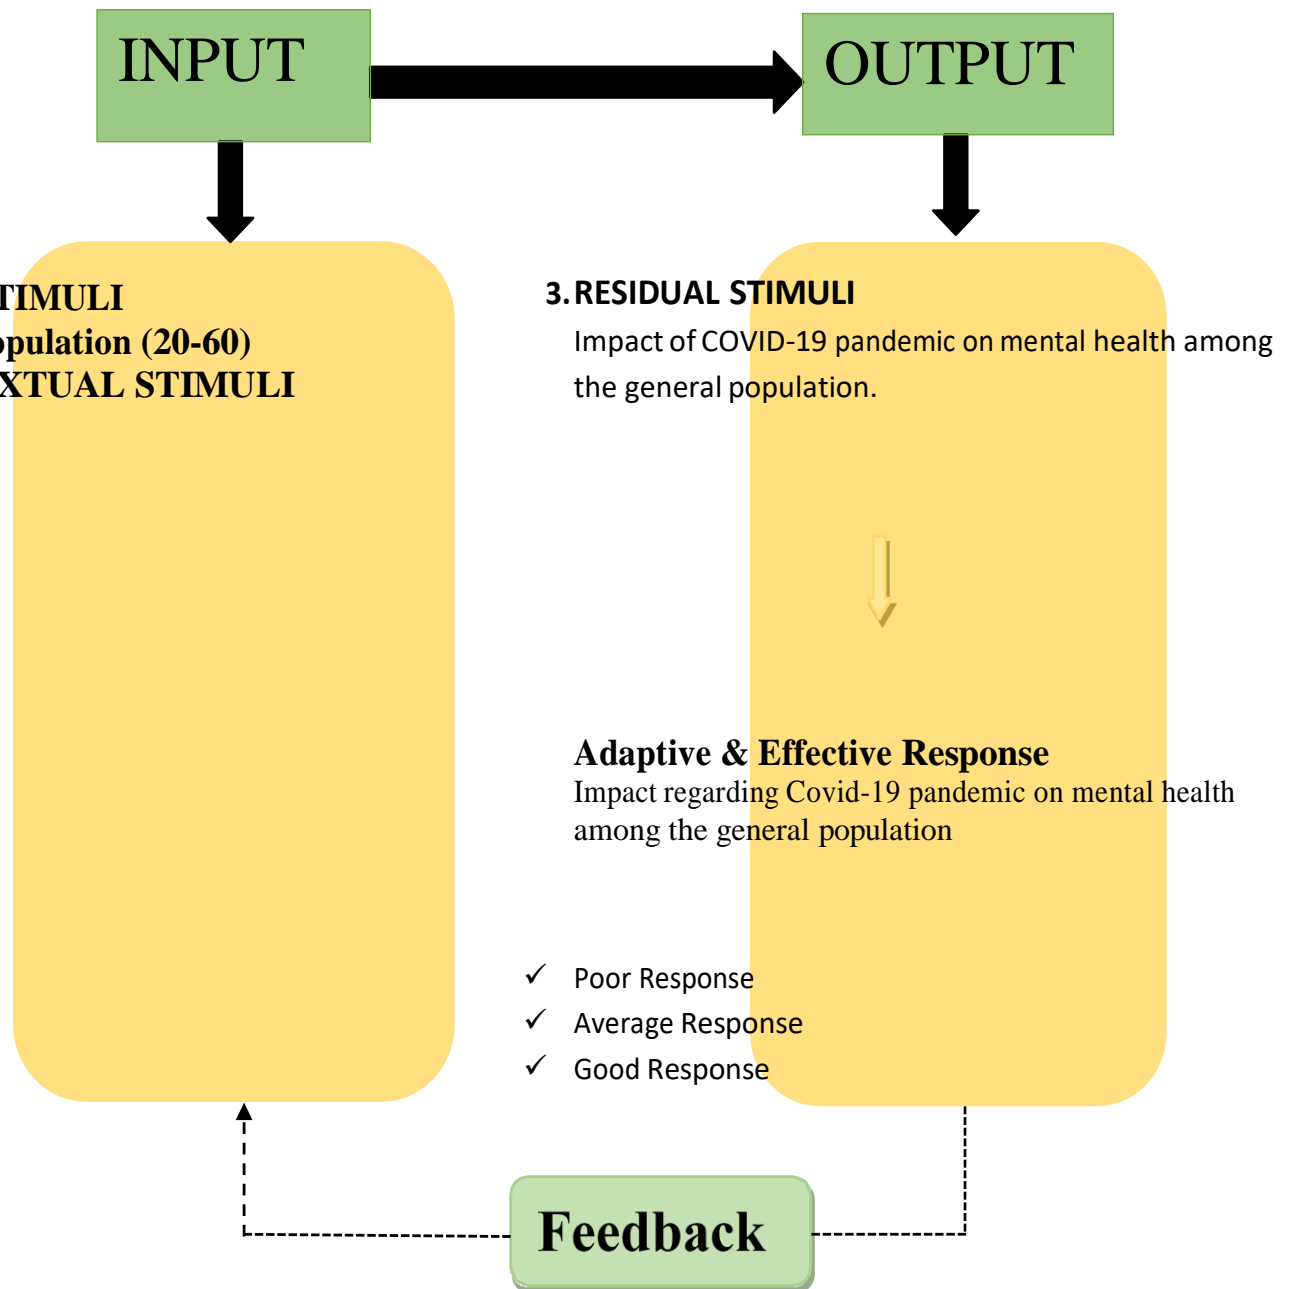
INPUT

OUTPUT

TIMULI
opulation (20-60)
XTUAL STIMULI

3. RESIDUAL STIMULI
Impact of COVID-19 pandemic on mental health among the general population.

Adaptive & Effective Response
Impact regarding Covid-19 pandemic on mental health among the general population

✓ Poor Response
✓ Average Response
✓ Good Response

Feedback